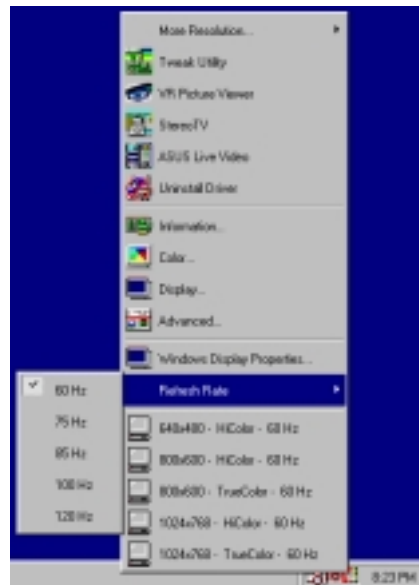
More Resolution...
Tweak Utility
VR Picture Viewer
StereoTV
ASUS Live Video
Uninstall Driver
Information...
Color...
Display...
Advanced...
Windows Display Properties...
Refresh Rate
640x480 - HiColor - 60 Hz
800x600 - HiColor - 60 Hz
800x600 - TrueColor - 60 Hz
1024x768 - HiColor - 60 Hz
1024x768 - TrueColor - 60 Hz
60 Hz
75 Hz
85 Hz
100 Hz
120 Hz
8:23 PM